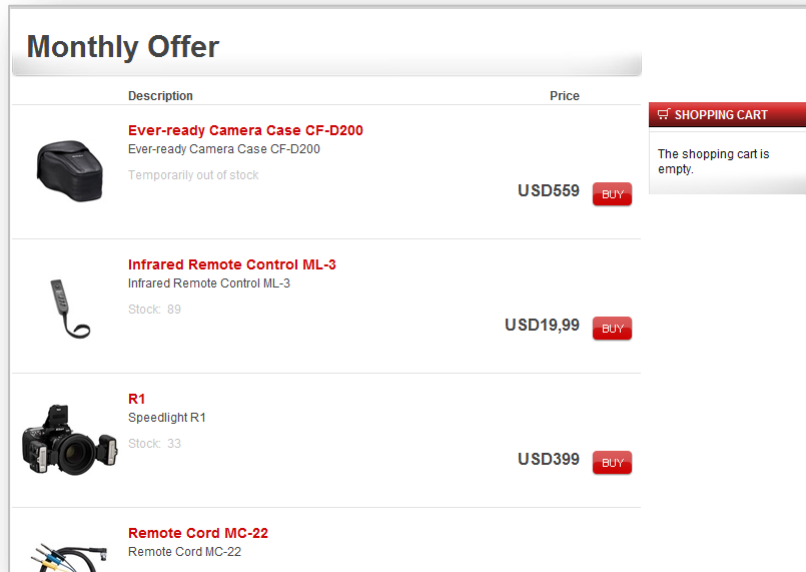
Monthly Offer

| | Description | Price |
|---|---|---|
| | **Ever-ready Camera Case CF-D200** Ever-ready Camera Case CF-D200 Temporarily out of stock | USD559 BUY |
| | **Infrared Remote Control ML-3** Infrared Remote Control ML-3 Stock: 89 | USD19,99 BUY |
| | **R1** Speedlight R1 Stock: 33 | USD399 BUY |
| | **Remote Cord MC-22** Remote Cord MC-22 | |

SHOPPING CART

The shopping cart is empty.